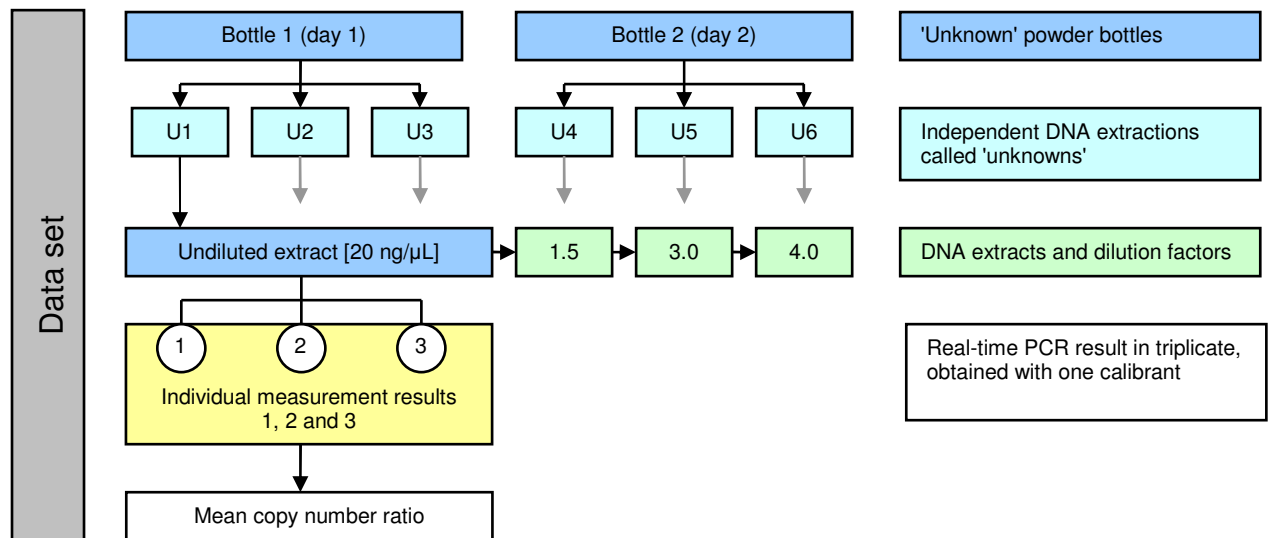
Data set

Bottle 1 (day 1)

Bottle 2 (day 2)

'Unknown' powder bottles

U1

U2

U3

U4

U5

U6

Independent DNA extractions called 'unknowns'

Undiluted extract [20 ng/µL]

1.5

3.0

4.0

DNA extracts and dilution factors

1

2

3

Individual measurement results 1, 2 and 3

Real-time PCR result in triplicate, obtained with one calibrant

Mean copy number ratio